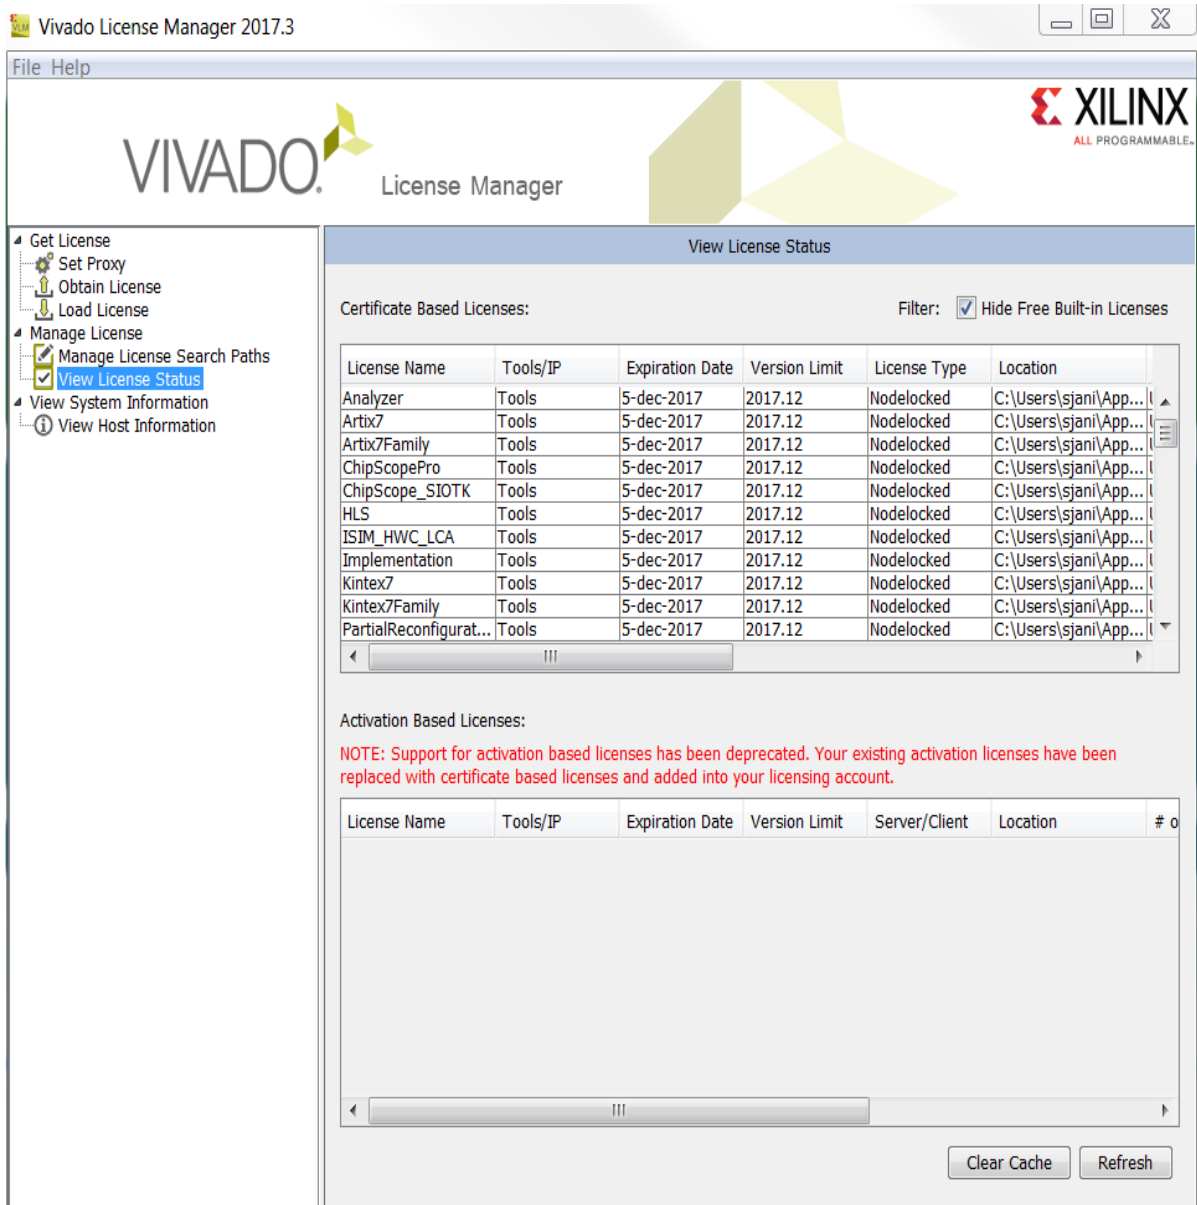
Vivado License Manager 2017.3

File Help

VIVADO License Manager

XILINX ALL PROGRAMMABLE.

Get License
Set Proxy
Obtain License
Load License
Manage License
Manage License Search Paths
View License Status
View System Information
View Host Information

View License Status

Certificate Based Licenses:

Filter: Hide Free Built-in Licenses

| License Name | Tools/IP | Expiration Date | Version Limit | License Type | Location |
|---|---|---|---|---|---|
| Analyzer | Tools | 5-dec-2017 | 2017.12 | Nodelocked | C:\Users\sjani\App... |
| Artix7 | Tools | 5-dec-2017 | 2017.12 | Nodelocked | C:\Users\sjani\App... |
| Artix7Family | Tools | 5-dec-2017 | 2017.12 | Nodelocked | C:\Users\sjani\App... |
| ChipScopePro | Tools | 5-dec-2017 | 2017.12 | Nodelocked | C:\Users\sjani\App... |
| ChipScope_SIOTK | Tools | 5-dec-2017 | 2017.12 | Nodelocked | C:\Users\sjani\App... |
| HLS | Tools | 5-dec-2017 | 2017.12 | Nodelocked | C:\Users\sjani\App... |
| ISIM_HWC_LCA | Tools | 5-dec-2017 | 2017.12 | Nodelocked | C:\Users\sjani\App... |
| Implementation | Tools | 5-dec-2017 | 2017.12 | Nodelocked | C:\Users\sjani\App... |
| Kintex7 | Tools | 5-dec-2017 | 2017.12 | Nodelocked | C:\Users\sjani\App... |
| Kintex7Family | Tools | 5-dec-2017 | 2017.12 | Nodelocked | C:\Users\sjani\App... |
| PartialReconfigurat... | Tools | 5-dec-2017 | 2017.12 | Nodelocked | C:\Users\sjani\App... |

Activation Based Licenses:

NOTE: Support for activation based licenses has been deprecated. Your existing activation licenses have been replaced with certificate based licenses and added into your licensing account.

| License Name | Tools/IP | Expiration Date | Version Limit | Server/Client | Location | # o |
|---|---|---|---|---|---|---|

Clear Cache Refresh